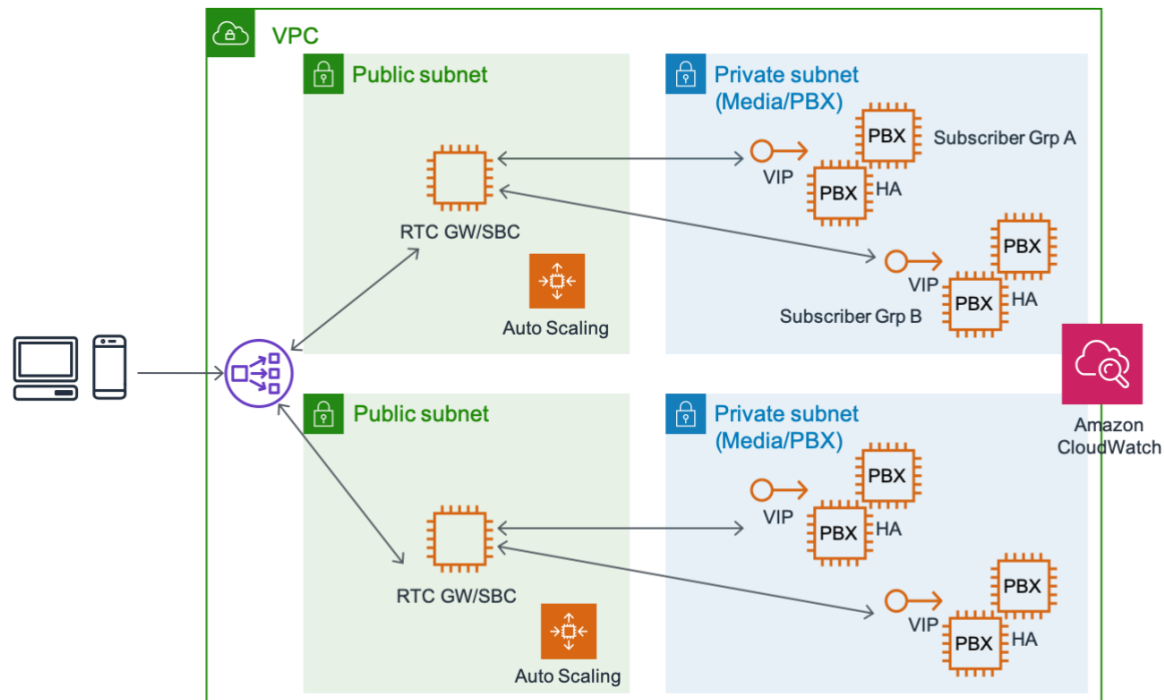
VPC

Public subnet

RTC GW/SBC

Auto Scaling

Private subnet (Media/PBX)

PBX

Subscriber Grp A

VIP

PBX

HA

PBX

VIP

PBX

HA

Subscriber Grp B

Amazon CloudWatch

Public subnet

RTC GW/SBC

Auto Scaling

Private subnet (Media/PBX)

PBX

VIP

PBX

HA

PBX

VIP

PBX

HA